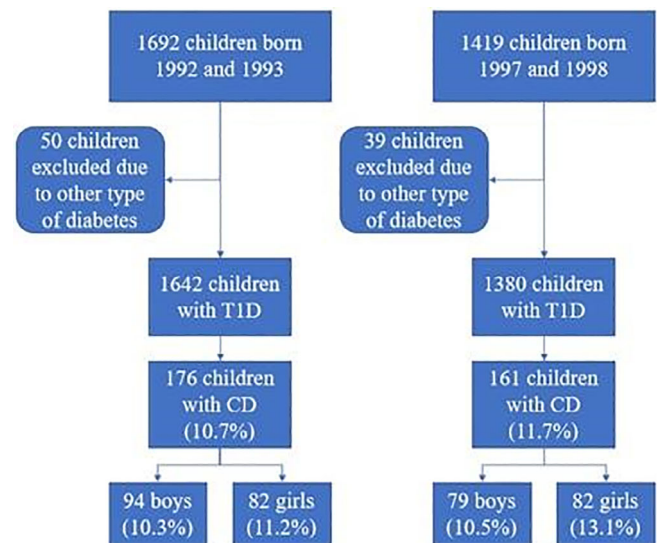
1692 children born 1992 and 1993

50 children excluded due to other type of diabetes

1642 children with T1D

176 children with CD (10.7%)

94 boys (10.3%)

82 girls (11.2%)

1419 children born 1997 and 1998

39 children excluded due to other type of diabetes

1380 children with T1D

161 children with CD (11.7%)

79 boys (10.5%)

82 girls (13.1%)